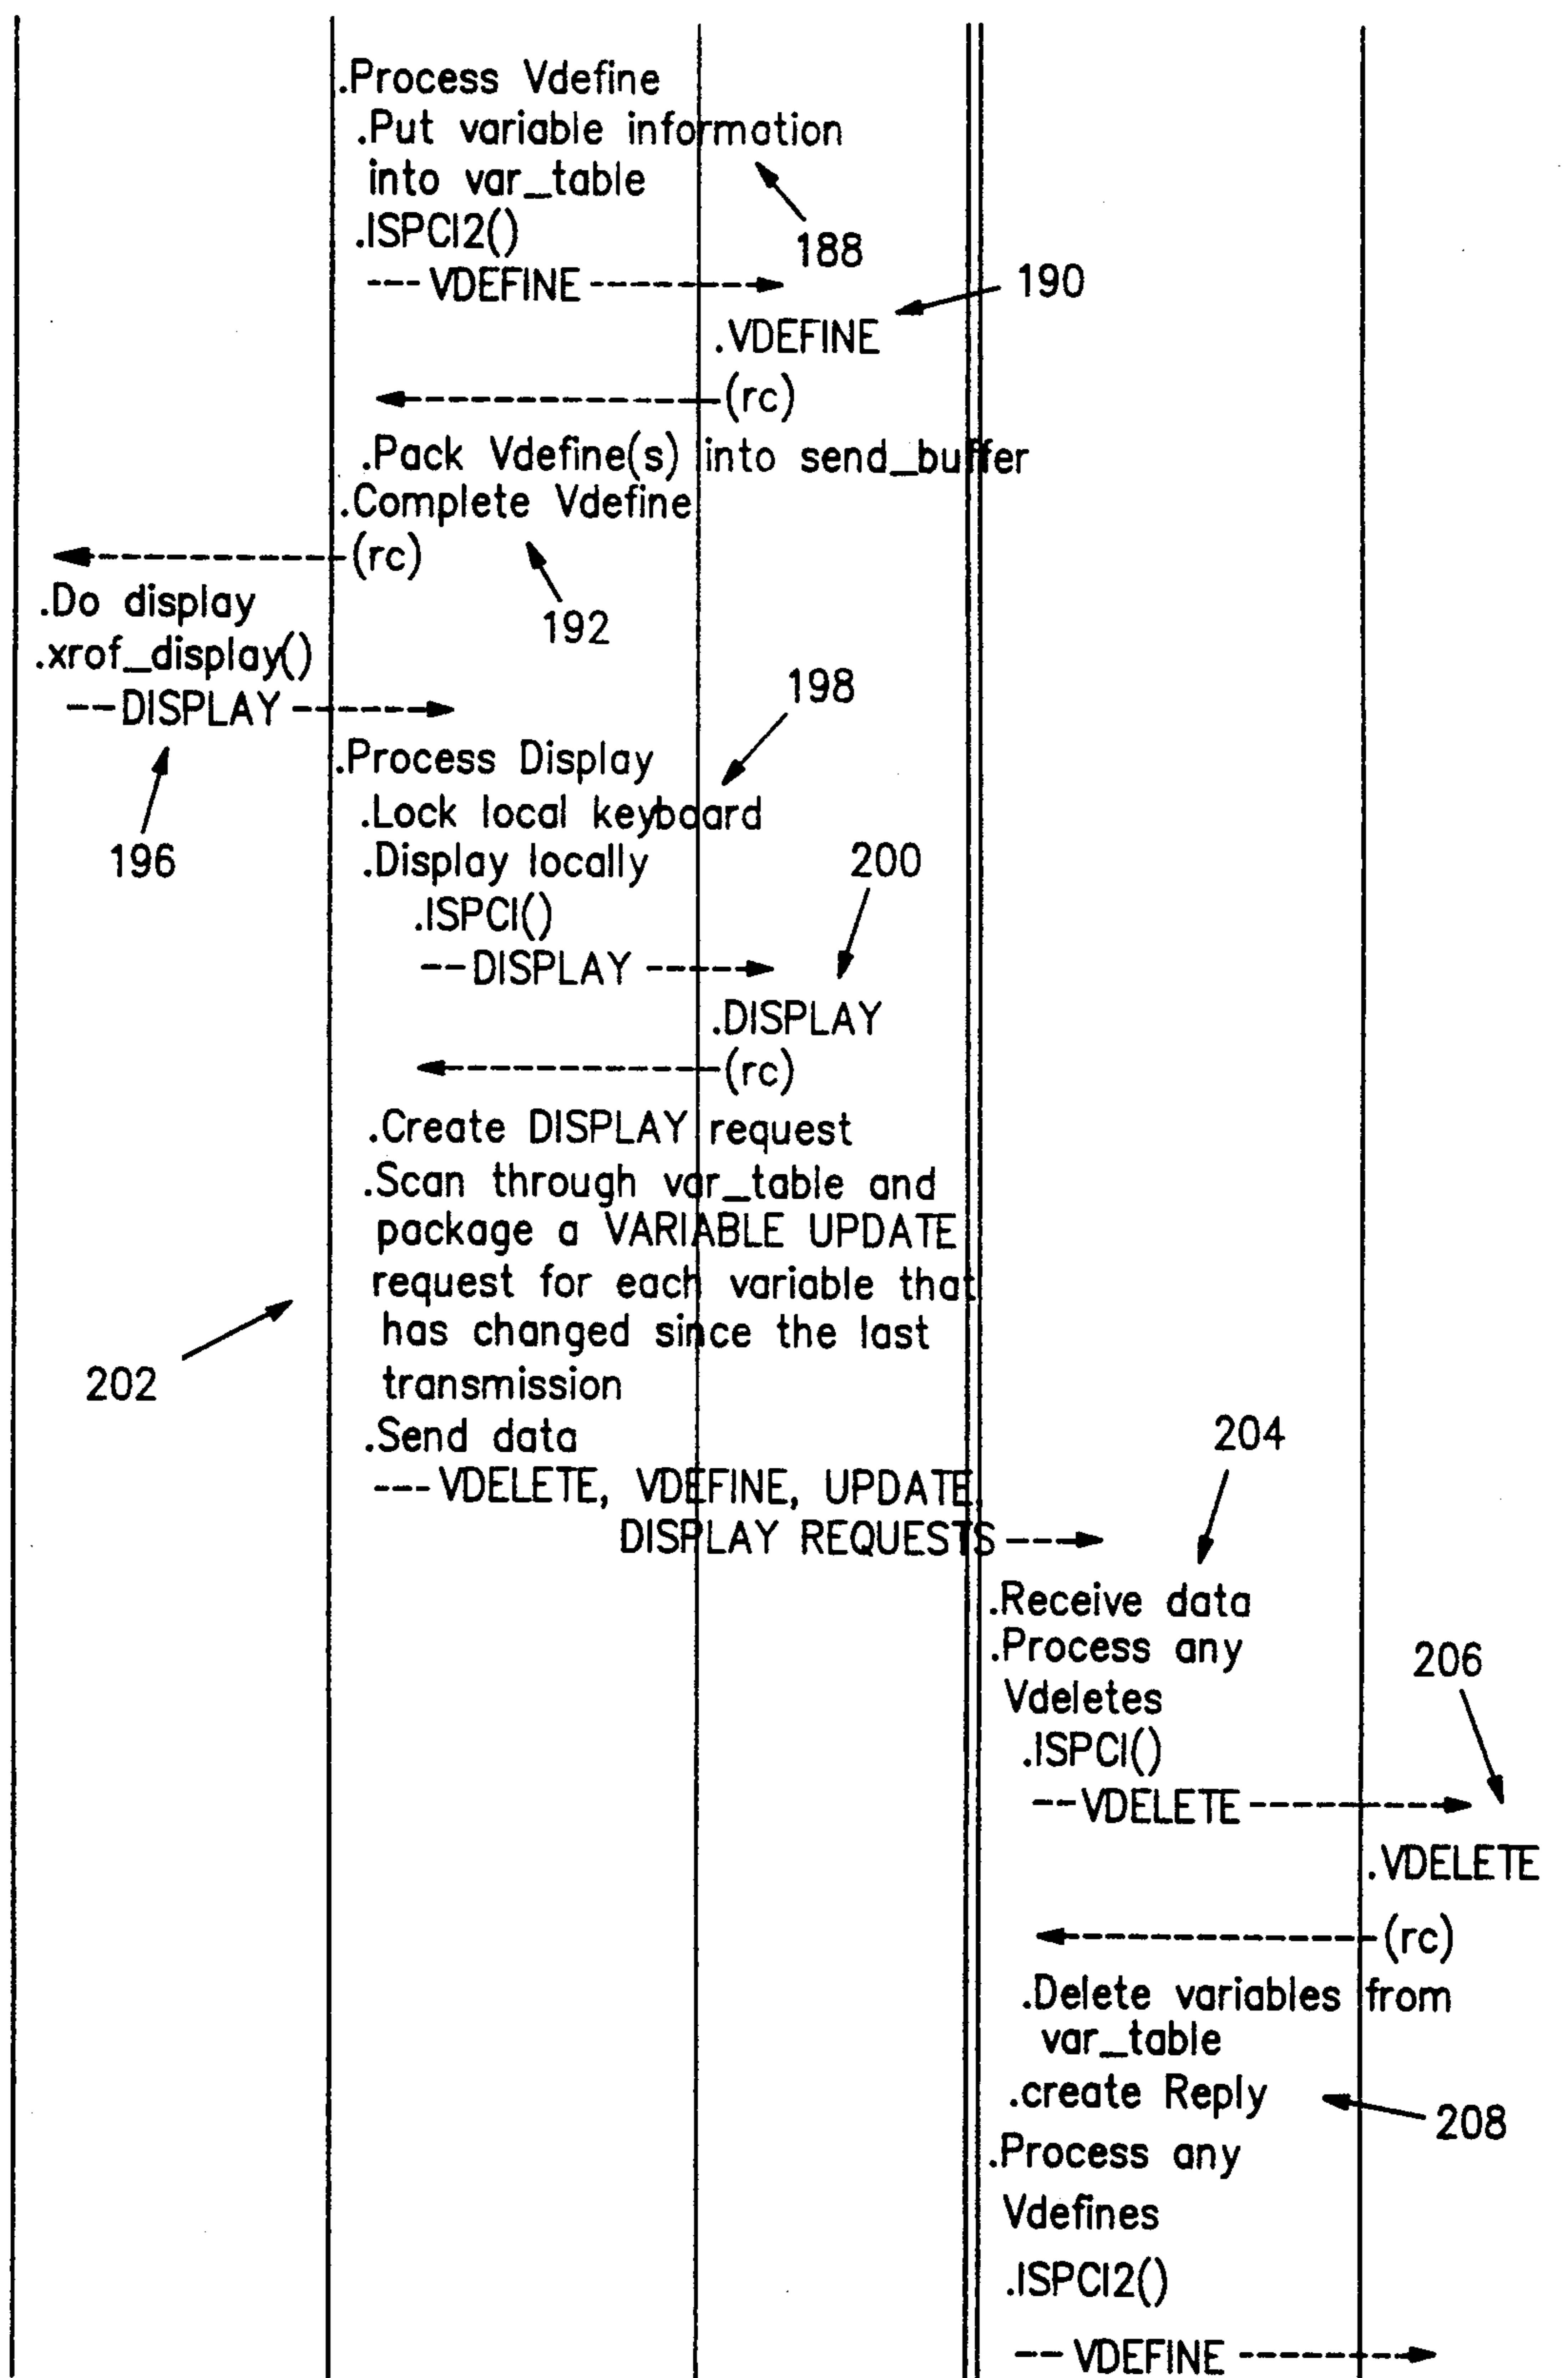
.Process Vdefine
.Put variable information into var_table
.ISPCI2()
---VDEFINE--------→
188
190
.VDEFINE
←--------------(rc)
.Pack Vdefine(s) into send_buffer
.Complete Vdefine
←----------(rc)
192
.Do display
.xrof_display()
--DISPLAY------→
198
196
.Process Display
.Lock local keyboard
.Display locally
.ISPCI()
--DISPLAY ----→
200
.DISPLAY
←------------(rc)
.Create DISPLAY request
.Scan through var_table and package a VARIABLE UPDATE request for each variable that has changed since the last transmission
202
.Send data
---VDELETE, VDEFINE, UPDATE, DISPLAY REQUESTS---→
204
.Receive data
.Process any Vdeletes
.ISPCI()
--VDELETE---------→
206
.VDELETE
←--------------(rc)
.Delete variables from var_table
.create Reply
208
.Process any Vdefines
.ISPCI2()
--VDEFINE-------→